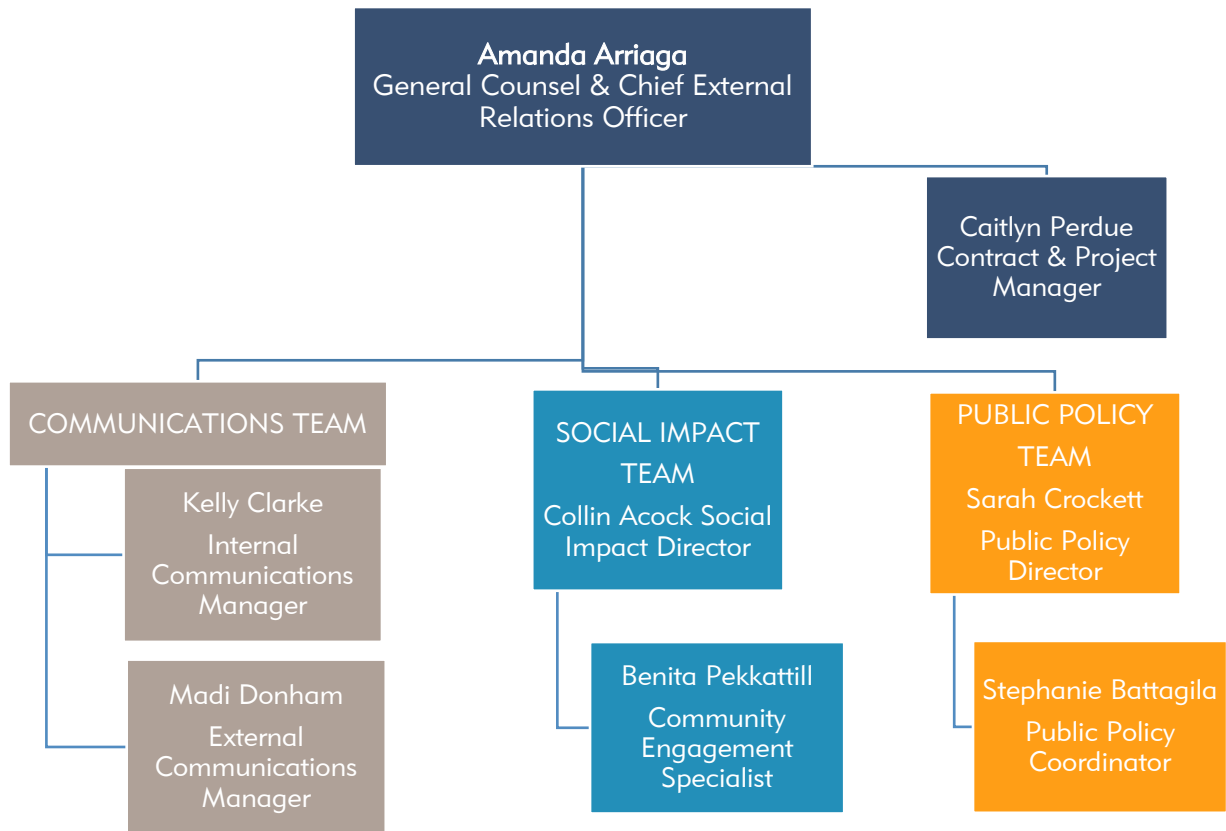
Amanda Arriaga
General Counsel & Chief External Relations Officer

Caitlyn Perdue
Contract & Project Manager

COMMUNICATIONS TEAM

Kelly Clarke
Internal Communications Manager

Madi Donham
External Communications Manager

SOCIAL IMPACT TEAM
Collin Acock Social Impact Director

Benita Pekkattill
Community Engagement Specialist

PUBLIC POLICY TEAM
Sarah Crockett
Public Policy Director

Stephanie Battagila
Public Policy Coordinator